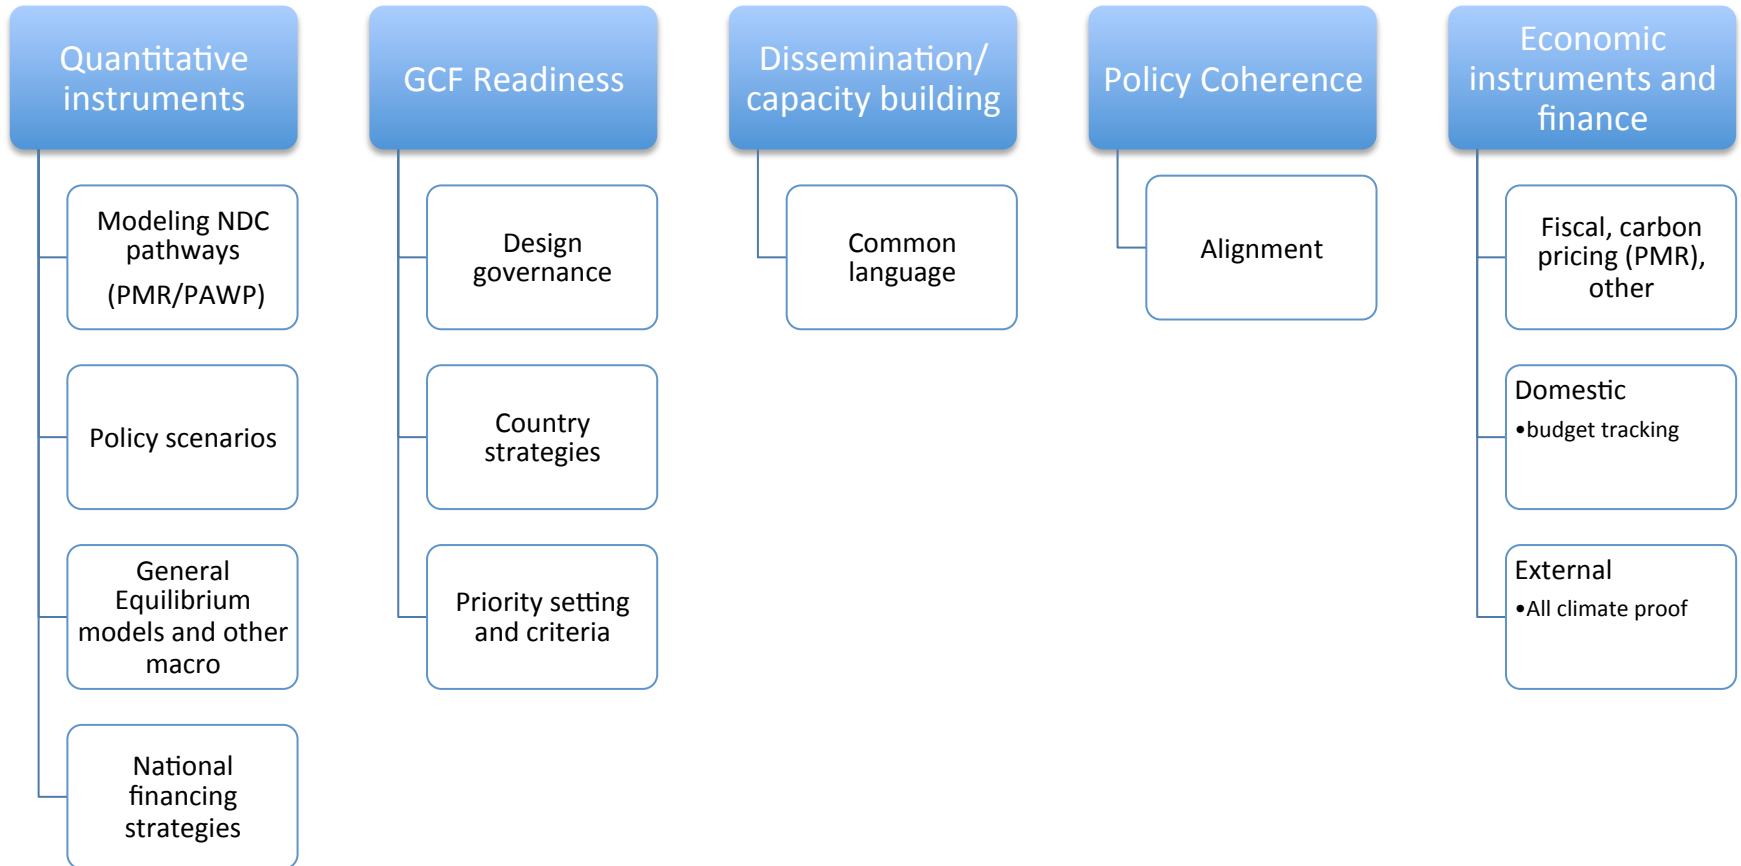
Quantitative instruments

Modeling NDC pathways
(PMR/PAWP)

Policy scenarios

General Equilibrium models and other macro

National financing strategies

GCF Readiness

Design governance

Country strategies

Priority setting and criteria

Dissemination/ capacity building

Common language

Policy Coherence

Alignment

Economic instruments and finance

Fiscal, carbon pricing (PMR), other

Domestic
•budget tracking

External
•All climate proof